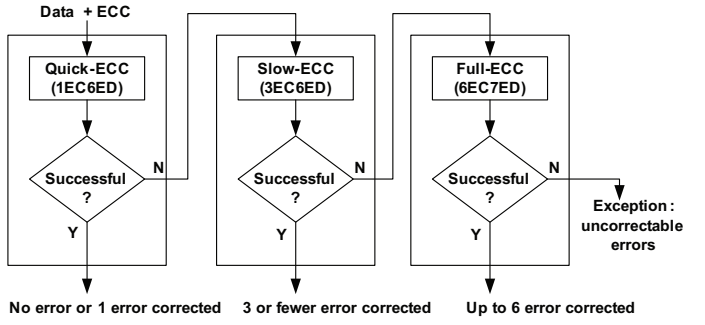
Data + ECC

Quick-ECC (1EC6ED)

Successful ?

N

Y

No error or 1 error corrected

Slow-ECC (3EC6ED)

Successful ?

N

Y

3 or fewer error corrected

Full-ECC (6EC7ED)

Successful ?

N

Y

Up to 6 error corrected

Exception : uncorrectable errors